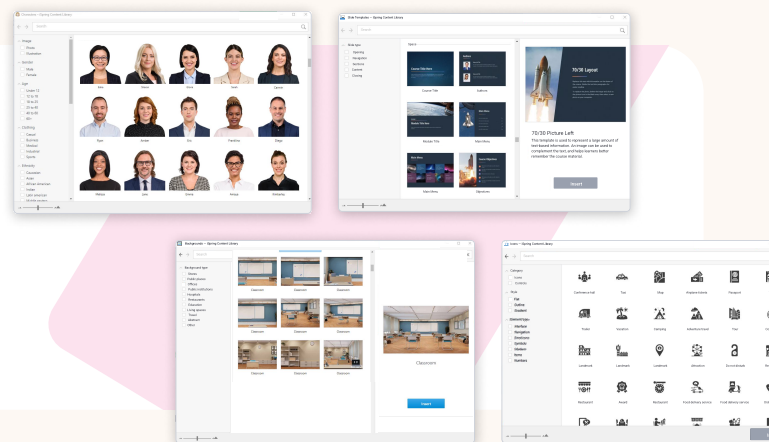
Characters – iSpring Content Library

Search

Image
Photo
Illustration

Gender
Male
Female

Age
Under 15
15 to 19
20 to 29
30 to 39
40 to 49
50+

Clothing
Casual
Business
Medical
Industrial
Sports

Ethnicity
Caucasian
Asian
African American
Indian
Latin American
Middle eastern

Jack
Alison
Anna
Sarah
Cassie
Ryan
Amber
Eric
Precious
Diego
Melissa
Jake
Emma
Amaya
Rebekah

Slide Templates – iSpring Content Library

Search

Slide types
Opening
Navigation
Multimedia
Content
Closing

Opens
Course Title
Outlines
Module Title
Main Menu
Main Menu
Objectives

70/30 Layout

70/30 Picture Left
This template is used to represent a large amount of text-based information. An image can be used to complement the text, and helps learners better remember the course material.

Insert

Backgrounds – iSpring Content Library

Search

Background type
Library
Public places
Offices
Public institutions
Hospitals
Restaurants
Education
Living spaces
Tower
Abstract
Other

Classroom
Classroom
Classroom
Classroom
Classroom
Classroom
Classroom
Classroom
Classroom

Classroom

Insert

Icons – iSpring Content Library

Search

Category
Icons
Symbols

Style
Flat
Outline
Student

Element types
Interface
Navigation
Emoticons
Symbols
Student
Items
Numbers

Conference hall
Taxi
Map
Airplane tickets
Passport
Trains
Vacation
Camping
Data/Document
Tree
Landmark
Landmark
Landmark
Attractions
Do not disturb
Restaurant
Award
Backpack
Food delivery service
Food delivery service